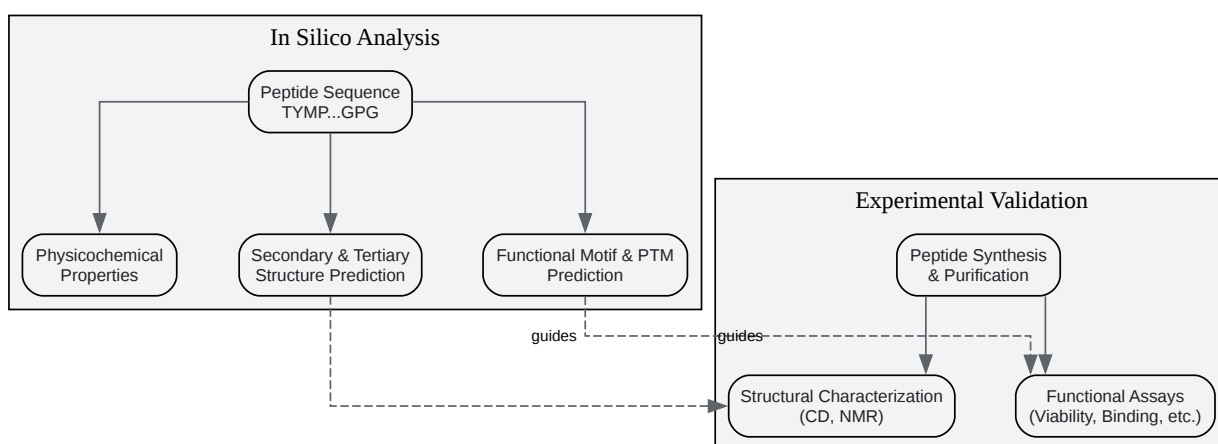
In Silico Analysis

Peptide Sequence
TYMP...GPG

Physicochemical Properties

Secondary & Tertiary Structure Prediction

Functional Motif & PTM Prediction

Experimental Validation

Peptide Synthesis & Purification

guides

guides

Structural Characterization (CD, NMR)

Functional Assays (Viability, Binding, etc.)